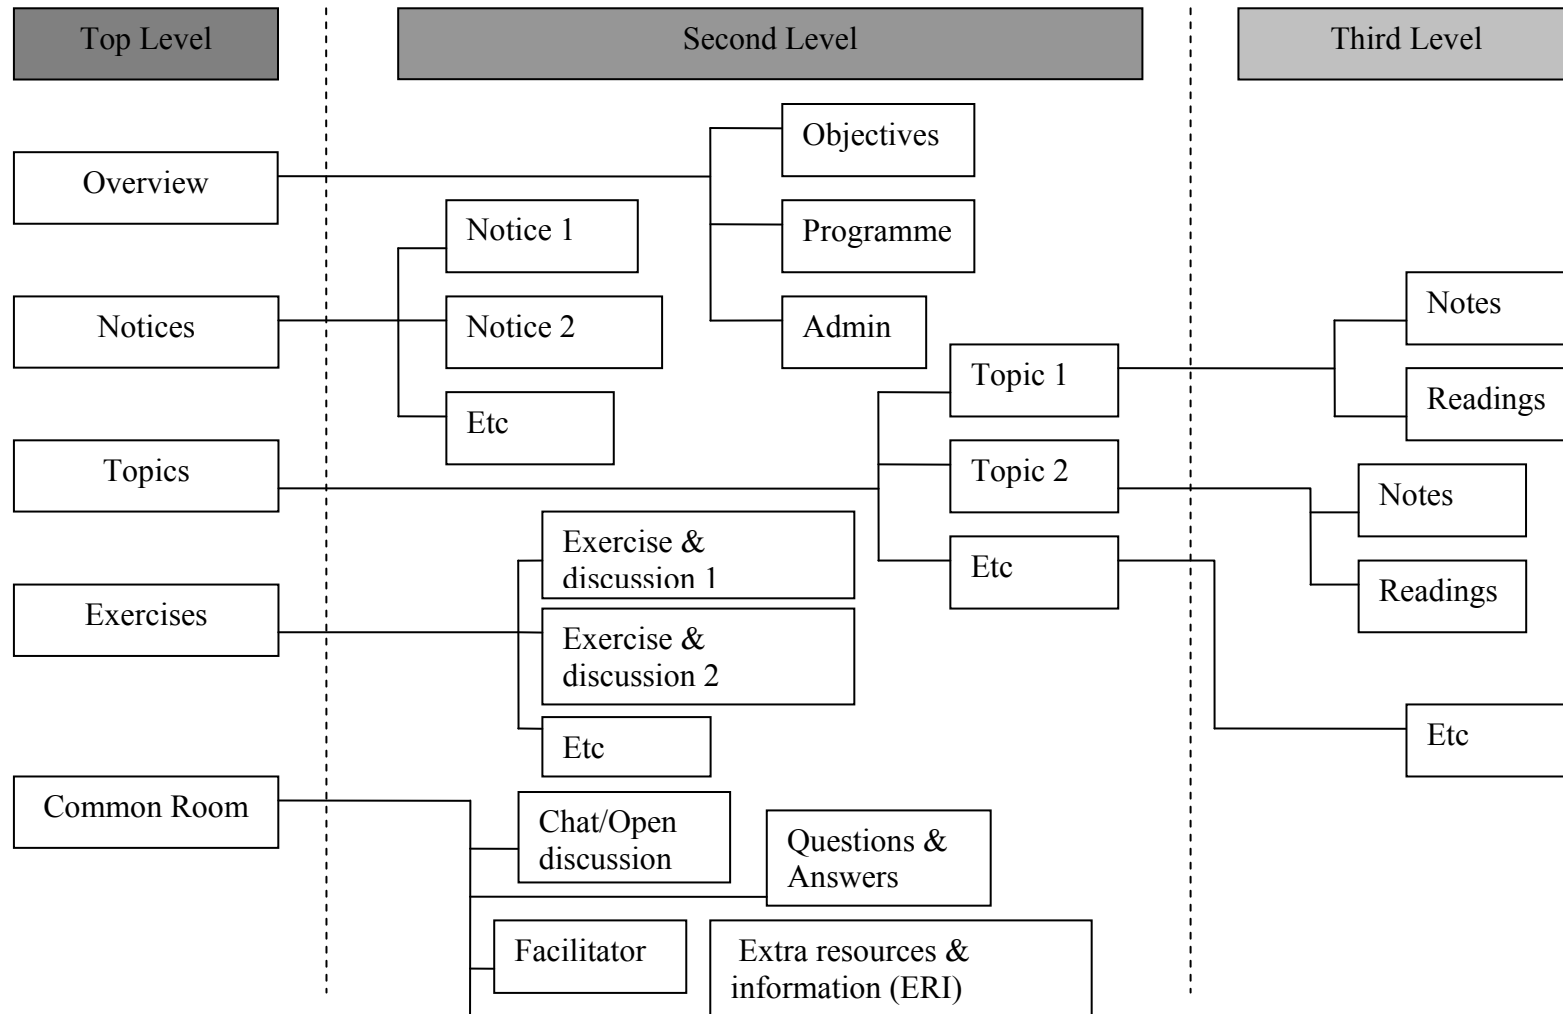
Top Level

Second Level

Third Level

Overview

Objectives

Programme

Admin

Notices

Notice 1

Notice 2

Etc

Topics

Topic 1

Topic 2

Etc

Notes

Readings

Notes

Readings

Etc

Exercises

Exercise & discussion 1

Exercise & discussion 2

Etc

Common Room

Chat/Open discussion

Questions & Answers

Facilitator

Extra resources & information (ERI)